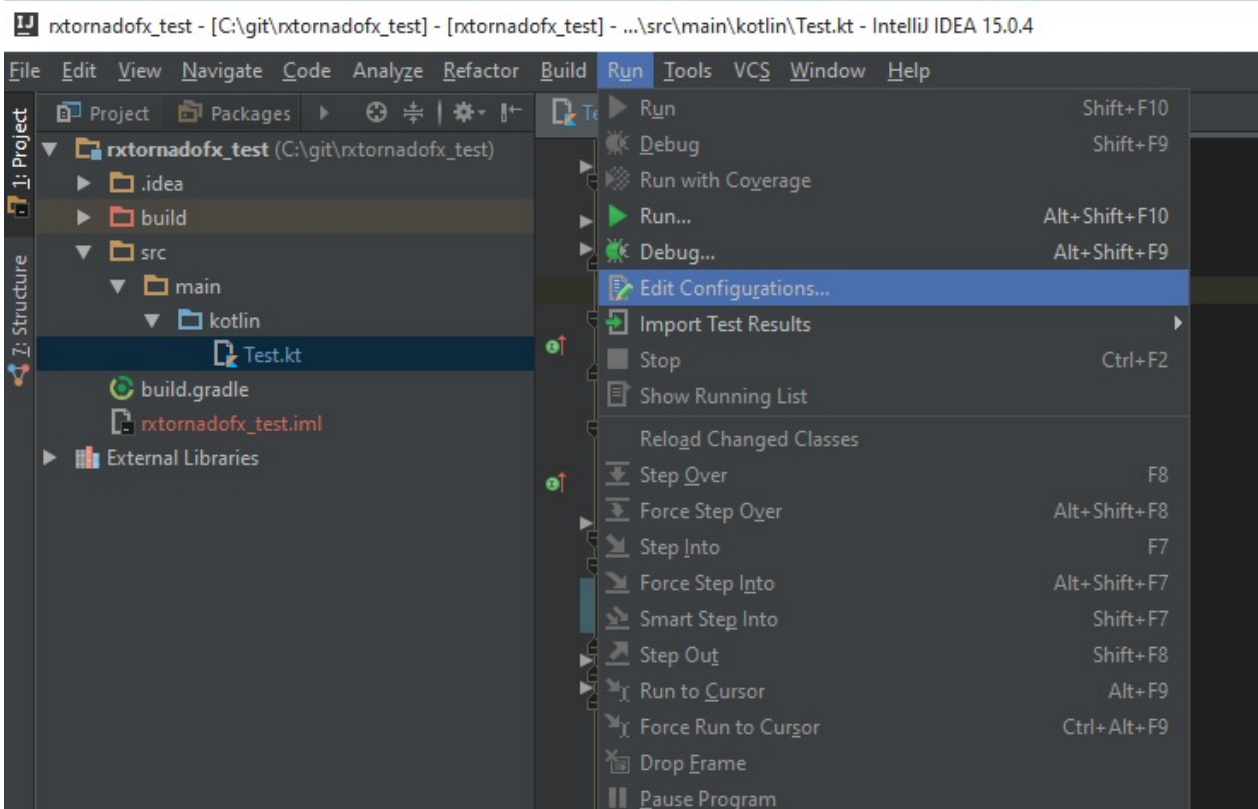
IJ rxtornadofx_test - [C:\git\rxtornadofx_test] - [rxtornadofx_test] - ...\src\main\kotlin\Test.kt - IntelliJ IDEA 15.0.4

File Edit View Navigate Code Analyze Refactor Build Run Tools VCS Window Help

1: Project
7: Structure

Project Packages

rxtornadofx_test (C:\git\rxtornadofx_test)
.idea
build
src
main
kotlin
Test.kt
build.gradle
rxtornadofx_test.iml
External Libraries

Te

| | |
|---|---|
| Run | Shift+F10 |
| Debug | Shift+F9 |
| Run with Coverage | |
| Run... | Alt+Shift+F10 |
| Debug... | Alt+Shift+F9 |
| Edit Configurations... | |
| Import Test Results | |
| Stop | Ctrl+F2 |
| Show Running List | |
| Reload Changed Classes | |
| Step Over | F8 |
| Force Step Over | Alt+Shift+F8 |
| Step Into | F7 |
| Force Step Into | Alt+Shift+F7 |
| Smart Step Into | Shift+F7 |
| Step Out | Shift+F8 |
| Run to Cursor | Alt+F9 |
| Force Run to Cursor | Ctrl+Alt+F9 |
| Drop Frame | |
| Pause Program | |